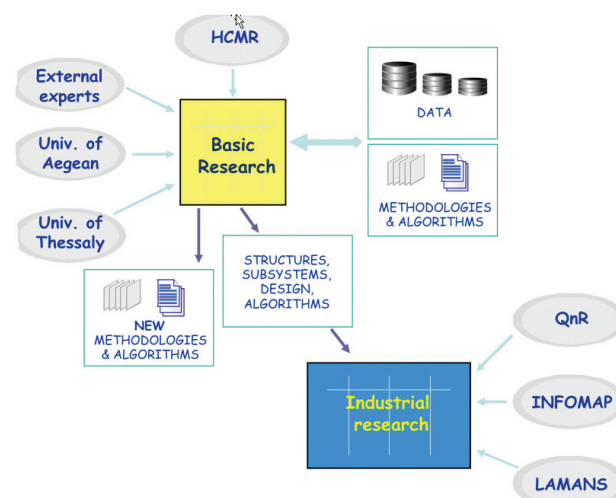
HCMR

External experts

Univ. of Aegean

Univ. of Thessaly

Basic Research

DATA

METHODOLOGIES & ALGORITHMS

STRUCTURES, SUBSYSTEMS, DESIGN, ALGORITHMS

NEW METHODOLOGIES & ALGORITHMS

QnR

INFOMAP

LAMANS

Industrial research